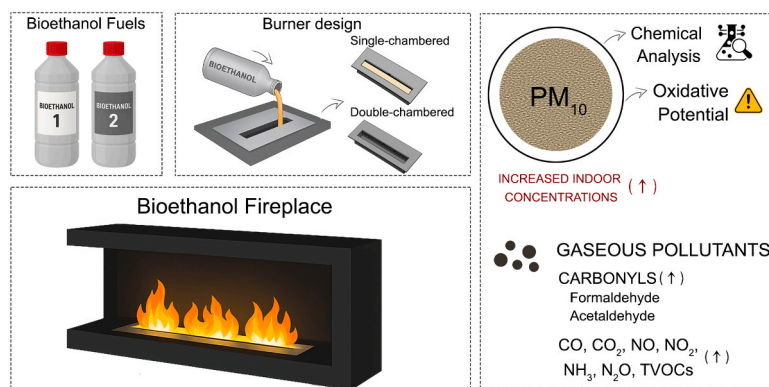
Bioethanol Fuels

BIOETHANOL
1

BIOETHANOL
2

Burner design

BIOETHANOL

Single-chambered

Double-chambered

Bioethanol Fireplace

$PM_{10}$

Chemical Analysis

Oxidative Potential

INCREASED INDOOR CONCENTRATIONS (↑)

GASEOUS POLLUTANTS

CARBONYLS (↑)
Formaldehyde
Acetaldehyde

CO, $CO_2$, NO, $NO_2$, (↑)
$NH_3$, $N_2O$, TVOCs